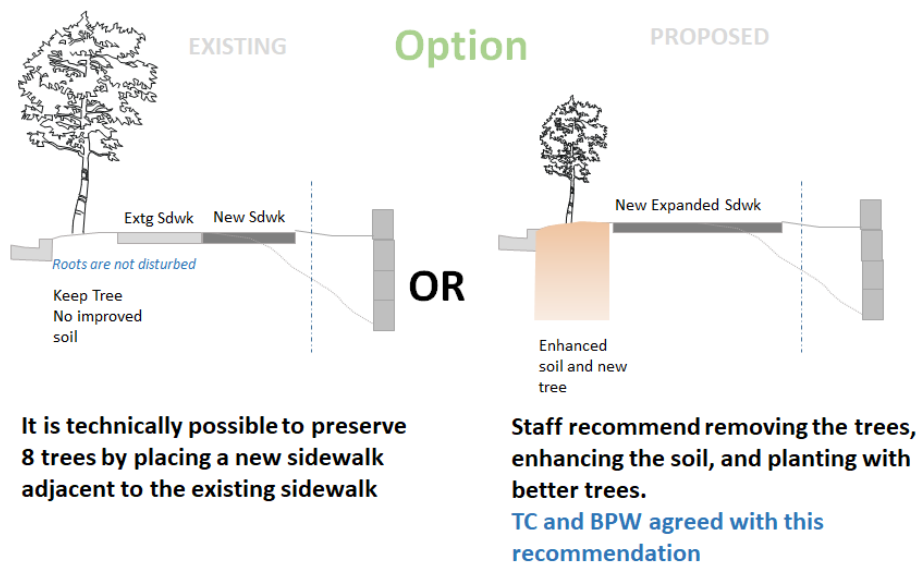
EXISTING

Option

PROPOSED

Extg Sdwk

New Sdwk

Roots are not disturbed

Keep Tree
No improved soil

OR

New Expanded Sdwk

Enhanced soil and new tree

It is technically possible to preserve 8 trees by placing a new sidewalk adjacent to the existing sidewalk

Staff recommend removing the trees, enhancing the soil, and planting with better trees.
TC and BPW agreed with this recommendation